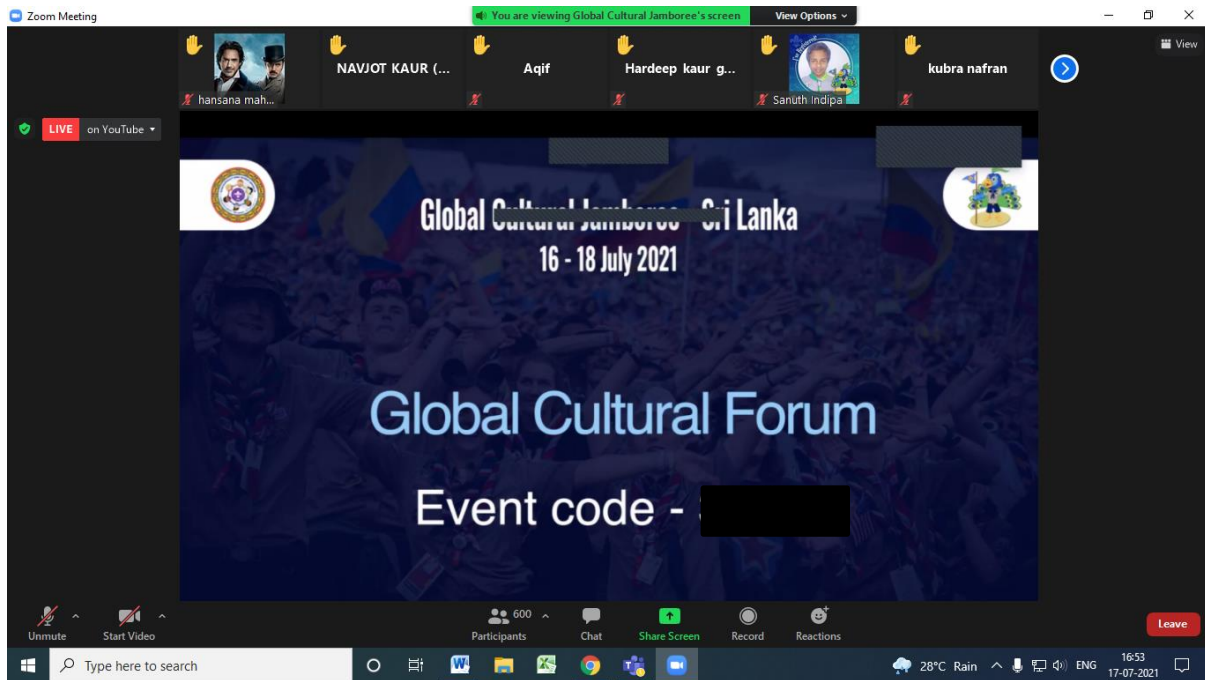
Zoom Meeting

You are viewing Global Cultural Jamboree's screen

View Options

View

hansana mah...

NAVJOT KAUR (...

Aqif

Hardeep kaur g...

Sanuth Indipa

kubra nafran

LIVE on YouTube

Global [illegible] - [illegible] Lanka

16 - 18 July 2021

Global Cultural Forum

Event code - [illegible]

Unmute

Start Video

600

Participants

Chat

Share Screen

Record

Reactions

Leave

Type here to search

28°C Rain

ENG

16:53

17-07-2021